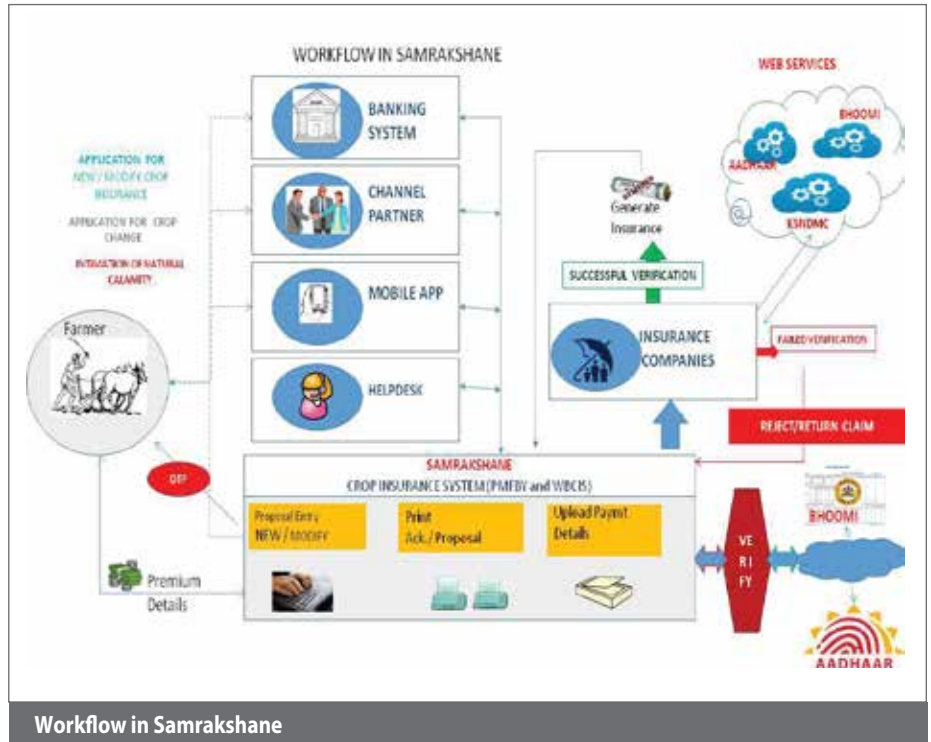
WORKFLOW IN SAMRAKSHANE

BANKING SYSTEM

CHANNEL PARTNER

MOBILE APP

HELPDESK

APPLICATION FOR NEW / MODIFY CROP INSURANCE

APPLICATION FOR CROP CHANGE

INTIMATION OF NATURAL CALAMITY

Farmer

OTP

WEB SERVICES

BHOOMI

AADHAAR

KSNDMC

Generate Insurance

SUCCESSFUL VERIFICATION

INSURANCE COMPANIES

FAILED VERIFICATION

REJECT/RETURN CLAIM

SAMRAKSHANE
CROP INSURANCE SYSTEM (PMFBY and WBCIS)

Proposal Entry NEW / MODIFY

Print Ack./Proposal

Upload Paymt Details

Premium Details

VE RI FY

BHOOMI

AADHAAR

Workflow in Samrakshane